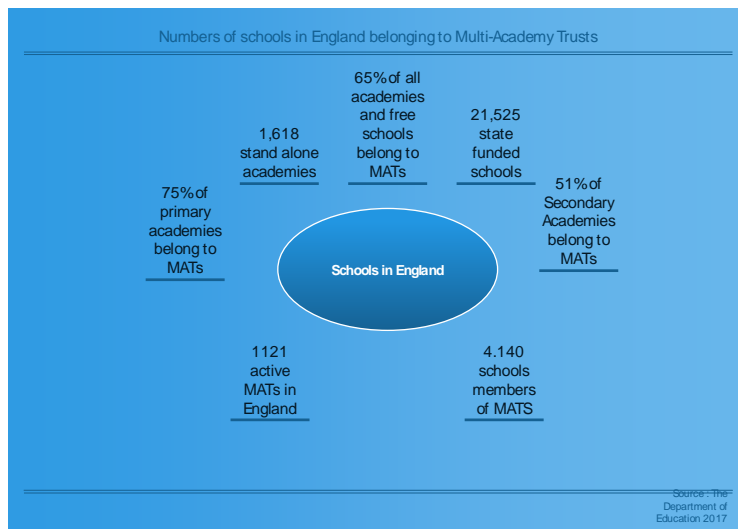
Numbers of schools in England belonging to Multi-Academy Trusts

65% of all academies and free schools belong to MATs

1,618 stand alone academies

21,525 state funded schools

75% of primary academies belong to MATs

51% of Secondary Academies belong to MATs

Schools in England

1121 active MATs in England

4.140 schools members of MATS

Source : The Department of Education 2017